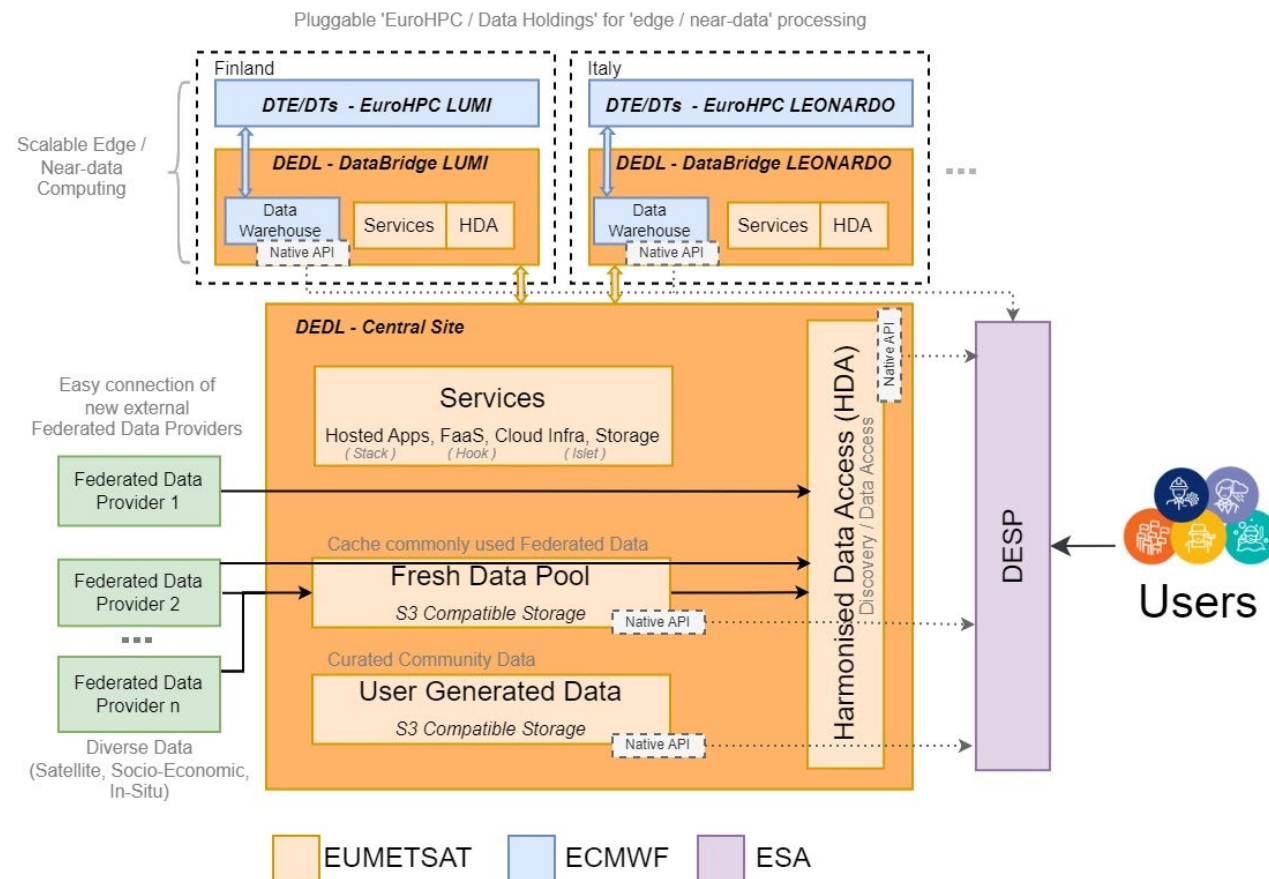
Pluggable 'EuroHPC / Data Holdings' for 'edge / near-data' processing

Scalable Edge / Near-data Computing

Finland

DTE/DTs - EuroHPC LUMI

DEDL - DataBridge LUMI

Data Warehouse

Services

HDA

Native API

Italy

DTE/DTs - EuroHPC LEONARDO

DEDL - DataBridge LEONARDO

Data Warehouse

Services

HDA

Native API

...

DEDL - Central Site

Services

Hosted Apps, FaaS, Cloud Infra, Storage

( Stack ) ( Hook ) ( Islet )

Easy connection of new external Federated Data Providers

Federated Data Provider 1

Cache commonly used Federated Data

Federated Data Provider 2

Fresh Data Pool

S3 Compatible Storage

Native API

...

Curated Community Data

Federated Data Provider n

User Generated Data

S3 Compatible Storage

Native API

Diverse Data (Satellite, Socio-Economic, In-Situ)

Harmonised Data Access (HDA)

Discovery / Data Access

Native API

DESP

Users

EUMETSAT

ECMWF

ESA